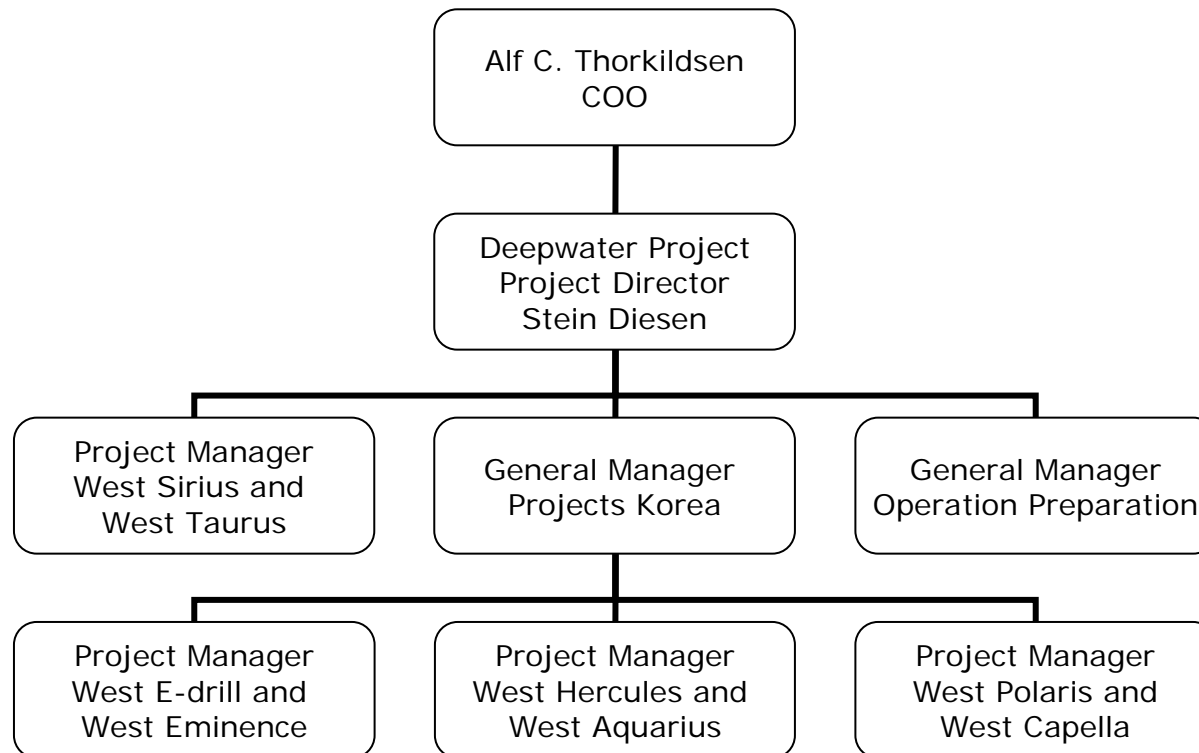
Alf C. Thorkildsen
COO

Deepwater Project
Project Director
Stein Diesen

Project Manager
West Sirius and
West Taurus

General Manager
Projects Korea

General Manager
Operation Preparation

Project Manager
West E-drill and
West Eminence

Project Manager
West Hercules and
West Aquarius

Project Manager
West Polaris and
West Capella